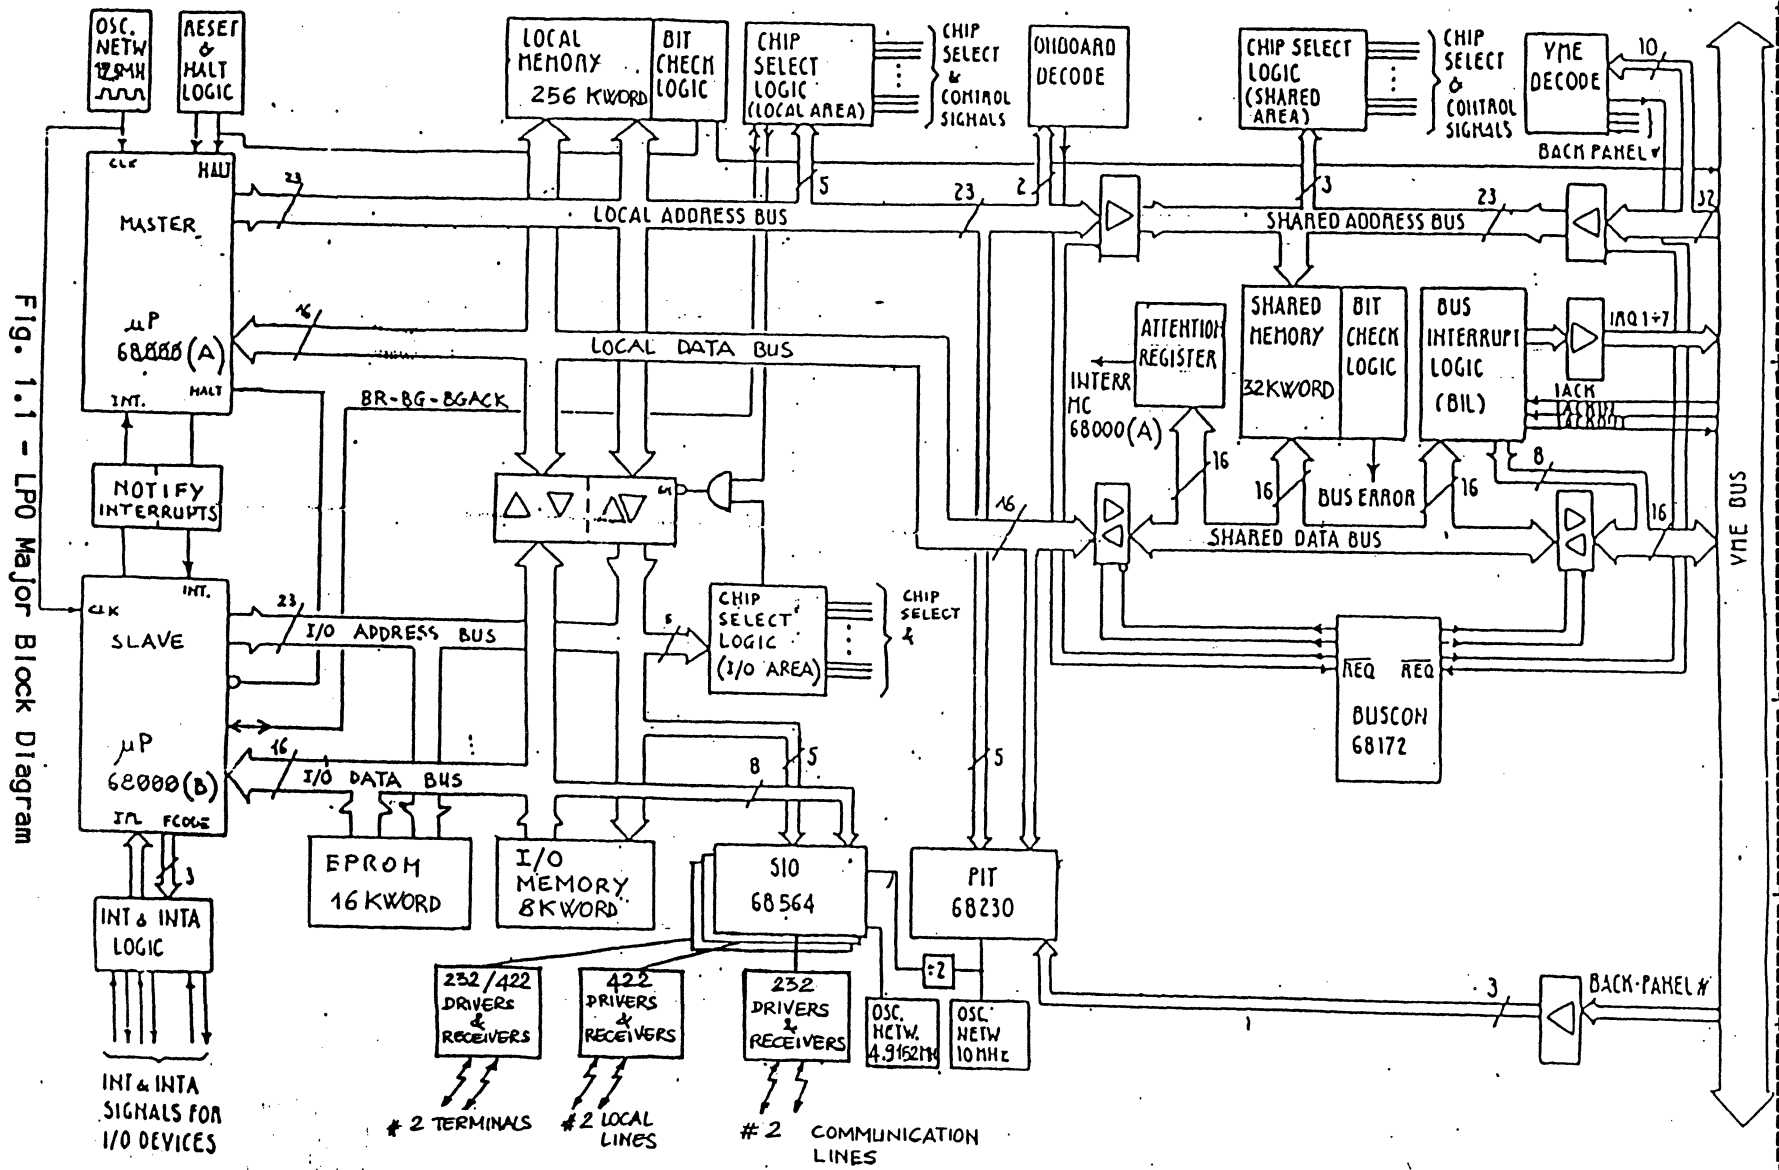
Fig. 1.1 - LPO Major Block Diagram

OSC. NETW 12.5MHz

RESET & HALT LOGIC

CLK

HALT

MASTER

$\mu$P 68000 (A)

INT.

HALT

23

16

NOTIFY INTERRUPTS

INT.

CLK

SLAVE

$\mu$P 68000 (B)

INT

FCODE

3

INT & INTA LOGIC

INT & INTA SIGNALS FOR I/O DEVICES

LOCAL MEMORY 256 KWORD

BIT CHECK LOGIC

CHIP SELECT LOGIC (LOCAL AREA)

CHIP SELECT & CONTROL SIGNALS

ONBOARD DECODE

CHIP SELECT LOGIC (SHARED AREA)

CHIP SELECT & CONTROL SIGNALS

VME DECODE

10

BACK PANEL #

5

LOCAL ADDRESS BUS

23

2

3

SHARED ADDRESS BUS

23

32

LOCAL DATA BUS

BR-BG-BGACK

ATTENTION REGISTER

INTERR MC 68000(A)

SHARED MEMORY 32KWORD

BIT CHECK LOGIC

BUS INTERRUPT LOGIC (BIL)

IRQ 1÷7

IACK

16

16

BUS ERROR

16

8

16

SHARED DATA BUS

16

23

I/O ADDRESS BUS

5

CHIP SELECT LOGIC (I/O AREA)

CHIP SELECT &

REQ

REQ

BUSCON 68172

16

I/O DATA BUS

8

5

5

EPROM 16 KWORD

I/O MEMORY 8KWORD

SIO 68564

PIT 68230

÷2

232/422 DRIVERS & RECEIVERS

422 DRIVERS & RECEIVERS

232 DRIVERS & RECEIVERS

OSC. NETW. 4.9152MHz

OSC. NETW 10MHz

3

BACK-PANEL #

# 2 TERMINALS

# 2 LOCAL LINES

# 2 COMMUNICATION LINES

VME BUS